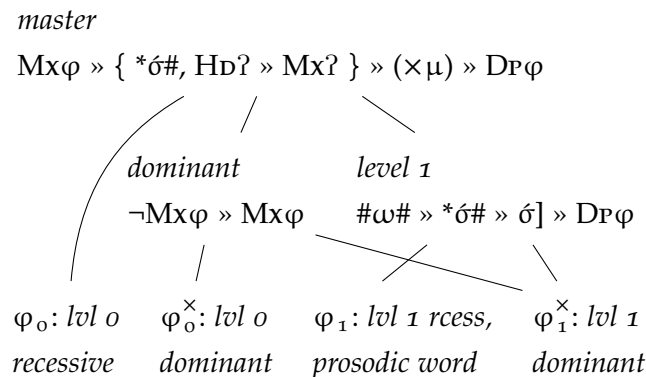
*master*

Mxφ » { \*ó#, HD? » Mx? } » (×μ) » DPφ

*dominant*

¬Mxφ » Mxφ

*level 1*

#ω# » \*ó# » ó] » DPφ

$\varphi_0$: *lvl 0 recessive*

$\varphi_0^\times$: *lvl 0 dominant*

$\varphi_1$: *lvl 1 rcess, prosodic word*

$\varphi_1^\times$: *lvl 1 dominant*